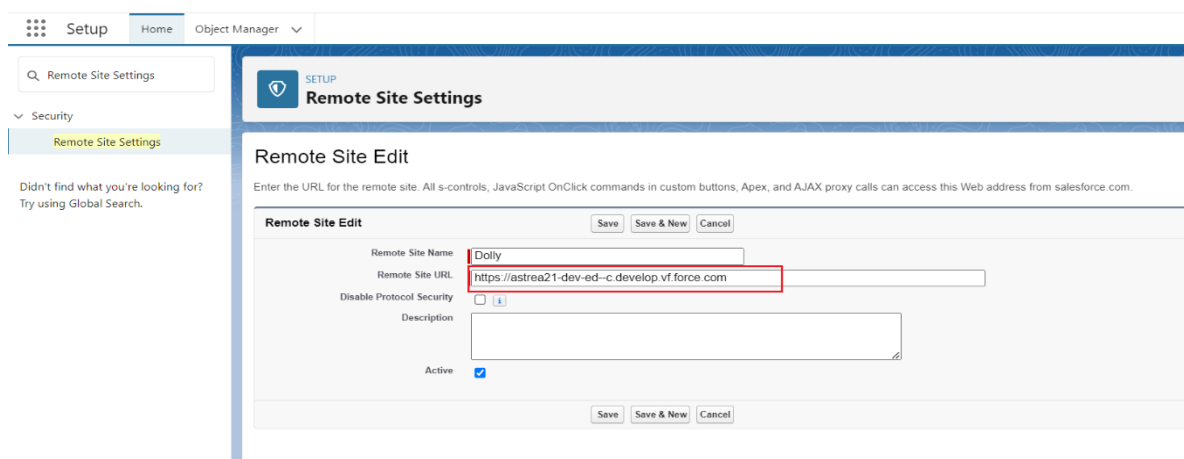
Setup Home Object Manager

Remote Site Settings

Security

Remote Site Settings

Didn't find what you're looking for? Try using Global Search.

SETUP
Remote Site Settings

Remote Site Edit

Enter the URL for the remote site. All s-controls, JavaScript OnClick commands in custom buttons, Apex, and AJAX proxy calls can access this Web address from salesforce.com.

Remote Site Edit

Save Save & New Cancel

Remote Site Name Dolly

Remote Site URL https://astrea21-dev-ed--c.develop.vf.force.com

Disable Protocol Security

Description

Active

Save Save & New Cancel